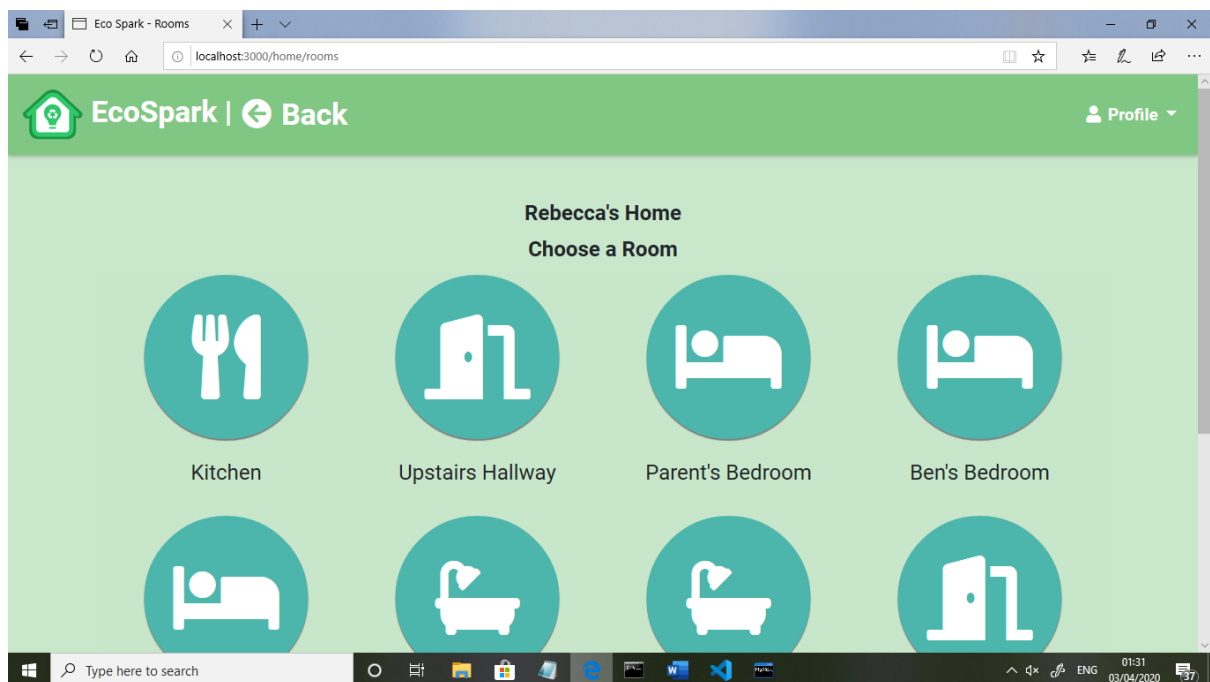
Eco Spark - Rooms

localhost:3000/home/rooms

EcoSpark | Back

Profile

Rebecca's Home

Choose a Room

Kitchen

Upstairs Hallway

Parent's Bedroom

Ben's Bedroom

Type here to search

ENG

01:31

03/04/2020

37